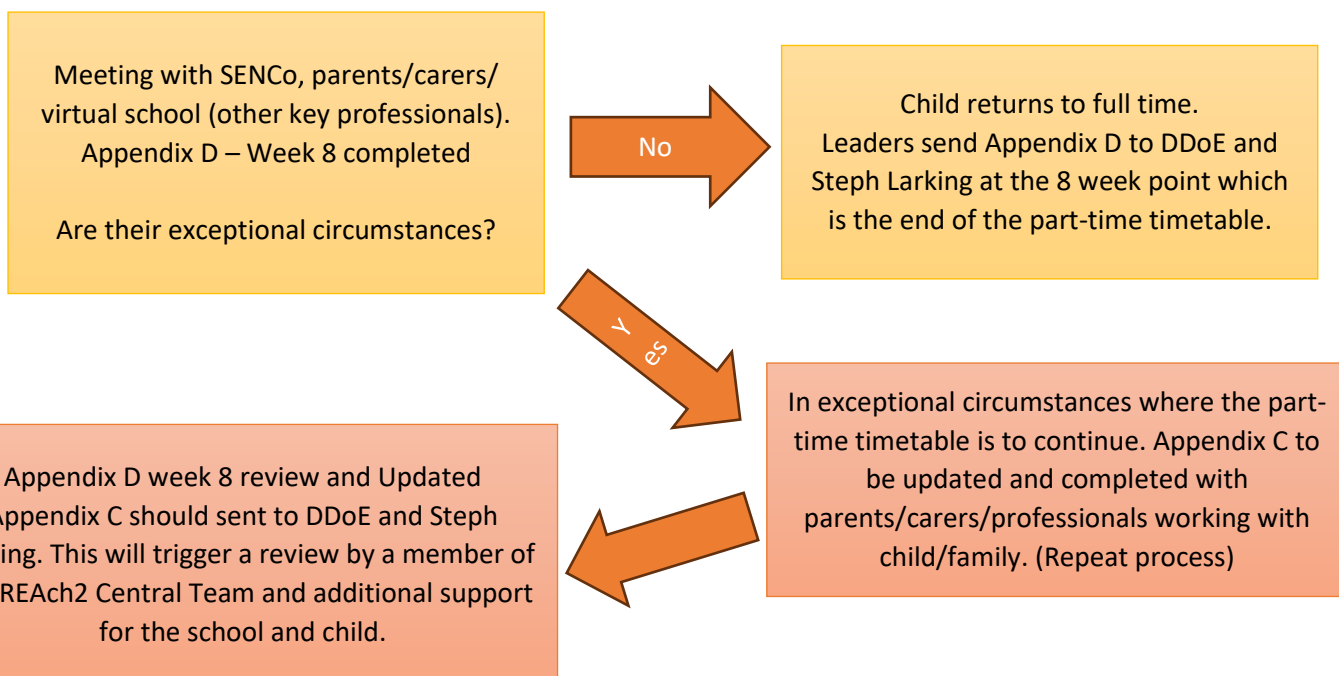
Meeting with SENCo, parents/carers/ virtual school (other key professionals). Appendix D – Week 8 completed

Are their exceptional circumstances?

No

Child returns to full time.
Leaders send Appendix D to DDoE and Steph Larking at the 8 week point which is the end of the part-time timetable.

Yes

In exceptional circumstances where the part-time timetable is to continue. Appendix C to be updated and completed with parents/carers/professionals working with child/family. (Repeat process)

Appendix D week 8 review and Updated ppendix C should sent to DDoE and Steph ing. This will trigger a review by a member of REAch2 Central Team and additional support for the school and child.